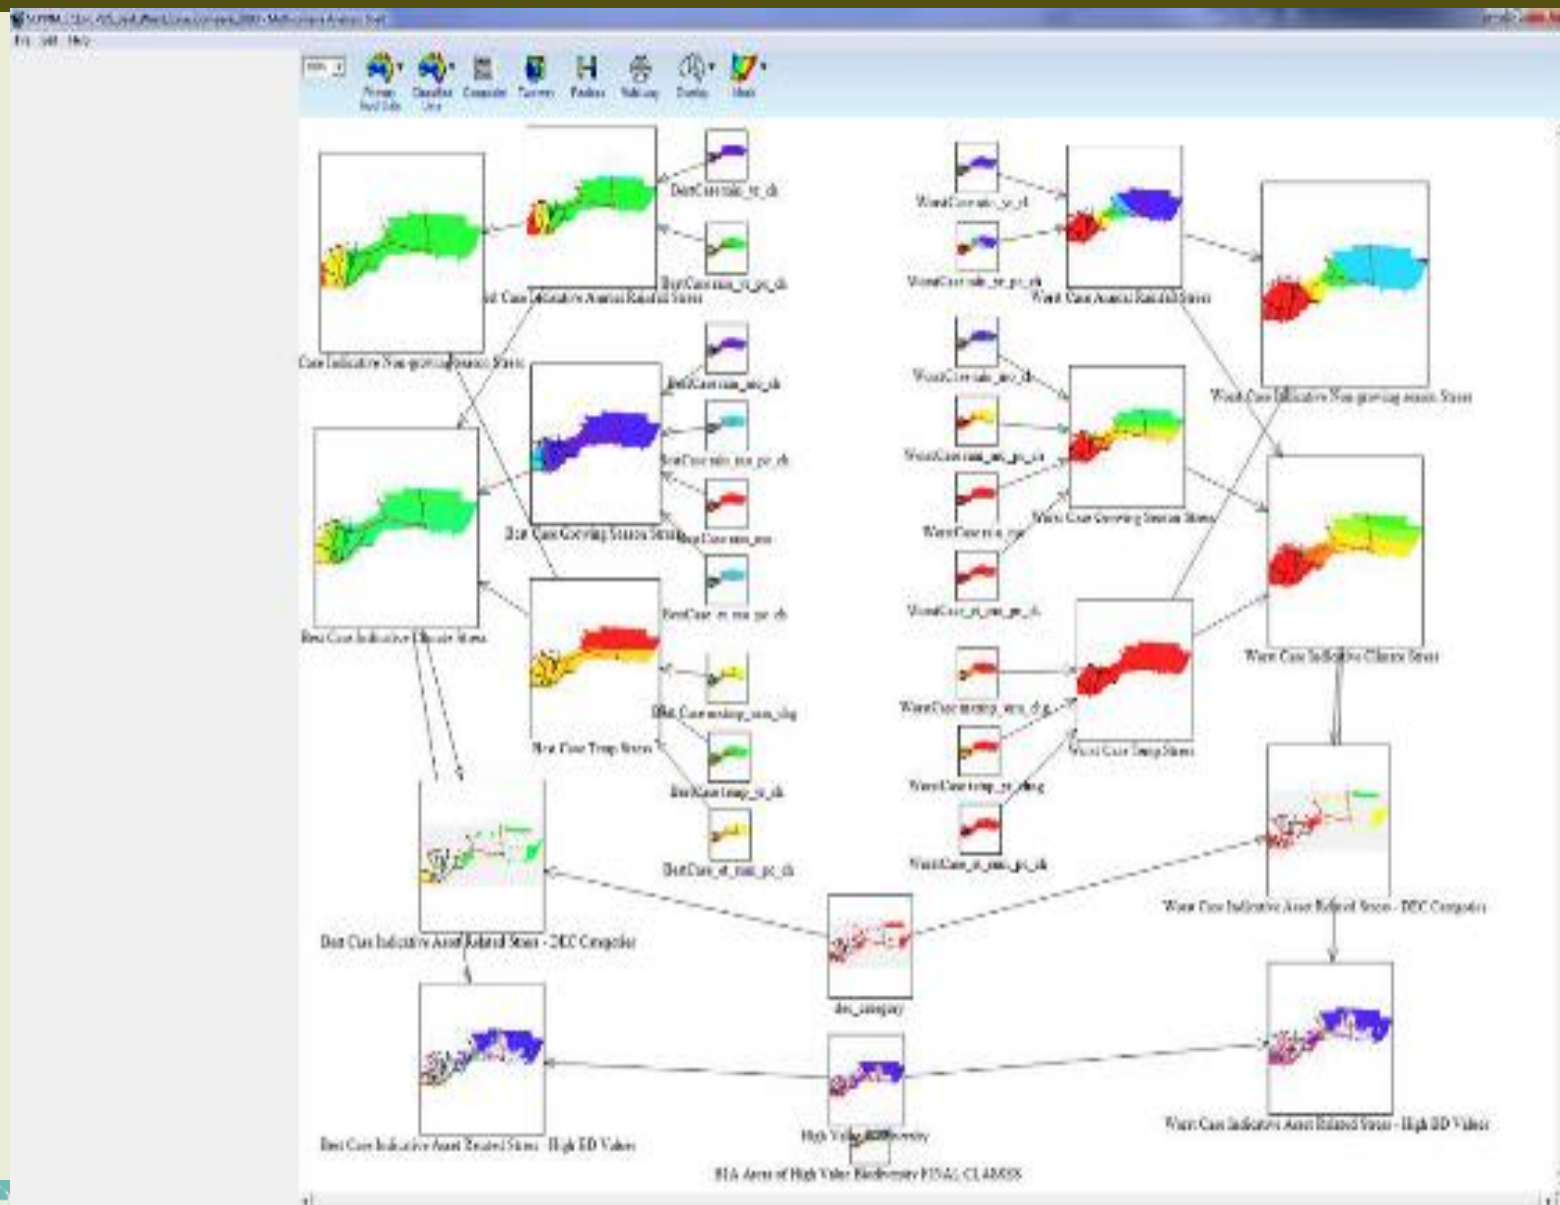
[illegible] - Multi-criteria Analysis Tool
File Edit Help

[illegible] Primary Feed Data | Classified Data | Composite | Factors | Position | Multi-step | Overlay | Maps

BestCase rain_tr_ch
BestCase rain_tr_pc_ch
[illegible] Case Indicative Annual Rainfall Stress
Case Indicative Non-growing season Stress
BestCase rain_mo_ch
BestCase rain_mo_pc_ch
BestCase rain_mo
Best Case Growing Season Stress
BestCase_rt_mo_pc_ch
Best Case Indicative Climate Stress
Best Case Temp Stress
BestCase mxtmp_mo_chg
BestCase temp_tr_ch
BestCase_rt_ann_pc_ch
Best Case Indicative Asset Related Stress - DEC Categories
dec_category
Best Case Indicative Asset Related Stress - High BD Values
High Value Biodiversity
BIA Areas of High Value Biodiversity FINAL CLASSES

WorstCase rain_tr_ch
WorstCase rain_tr_pc_ch
Worst Case Annual Rainfall Stress
Worst Case Indicative Non-growing season Stress
WorstCase rain_mo_ch
WorstCase rain_mo_pc_ch
WorstCase rain_mo
Worst Case Growing Season Stress
WorstCase_rt_mo_pc_ch
Worst Case Indicative Climate Stress
WorstCase mxtmp_mo_chg
Worst Case Temp Stress
WorstCase temp_tr_chg
WorstCase_rt_ann_pc_ch
Worst Case Indicative Asset Related Stress - DEC Categories
Worst Case Indicative Asset Related Stress - High BD Values